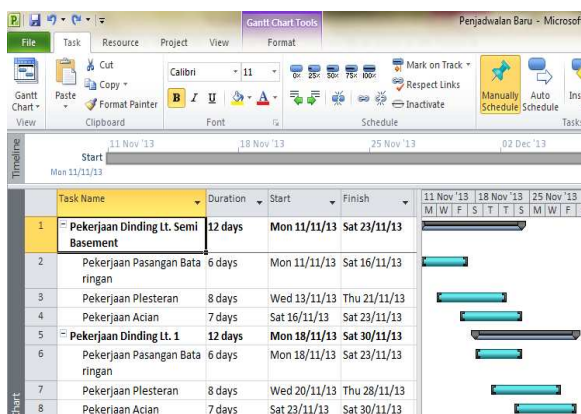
Gantt Chart Tools
Penjadwalan Baru - Microsof

File Task Resource Project View Format

Gantt Chart
View

Paste
Cut
Copy
Format Painter
Clipboard

Calibri 11
B I U
Font

0% 25% 50% 75% 100%
Mark on Track
Respect Links
Inactivate
Schedule

Manually Schedule
Auto Schedule
Ins
Tasks

Timeline
11 Nov '13
18 Nov '13
25 Nov '13
02 Dec '13
Start
Mon 11/11/13

| | Task Name | Duration | Start | Finish |
|---|---|---|---|---|
| 1 | Pekerjaan Dinding Lt. Semi Basement | 12 days | Mon 11/11/13 | Sat 23/11/13 |
| 2 | Pekerjaan Pasangan Bata ringan | 6 days | Mon 11/11/13 | Sat 16/11/13 |
| 3 | Pekerjaan Plesteran | 8 days | Wed 13/11/13 | Thu 21/11/13 |
| 4 | Pekerjaan Acian | 7 days | Sat 16/11/13 | Sat 23/11/13 |
| 5 | Pekerjaan Dinding Lt. 1 | 12 days | Mon 18/11/13 | Sat 30/11/13 |
| 6 | Pekerjaan Pasangan Bata ringan | 6 days | Mon 18/11/13 | Sat 23/11/13 |
| 7 | Pekerjaan Plesteran | 8 days | Wed 20/11/13 | Thu 28/11/13 |
| 8 | Pekerjaan Acian | 7 days | Sat 23/11/13 | Sat 30/11/13 |

11 Nov '13 | 18 Nov '13 | 25 Nov '13
M W F S T T S M W F

Chart